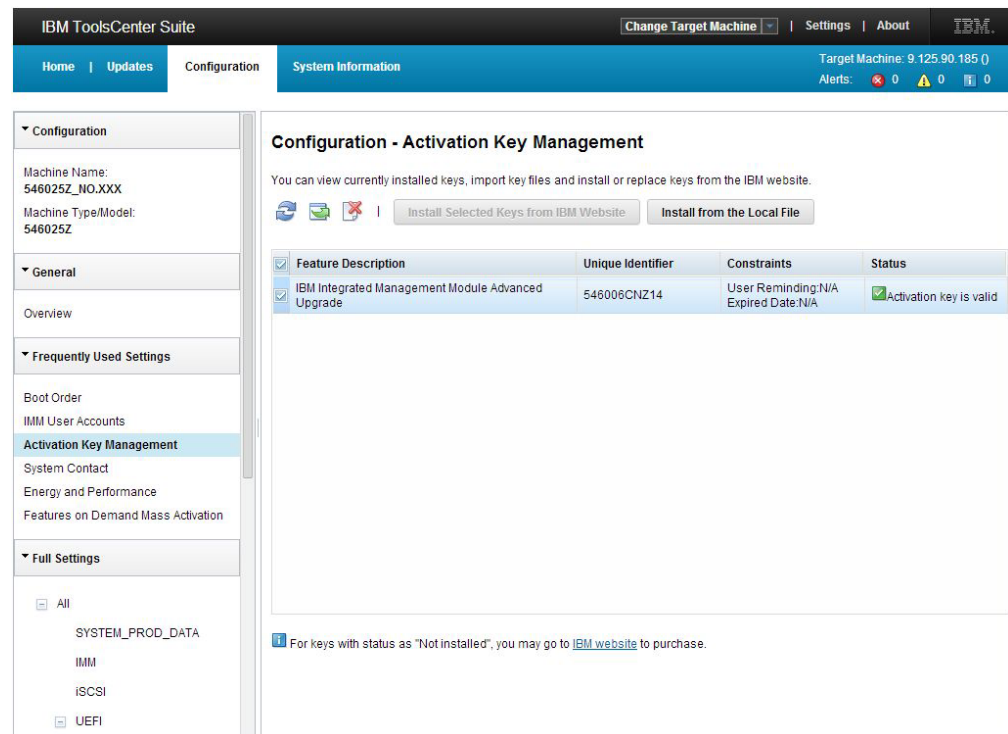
IBM ToolsCenter Suite

Change Target Machine | Settings | About IBM.

Home | Updates Configuration System Information

Target Machine: 9.125.90.185 ()
Alerts: 0 0 0

▾ Configuration

Machine Name:
546025Z_NO.XXX

Machine Type/Model:
546025Z

▾ General

Overview

▾ Frequently Used Settings

Boot Order
IMM User Accounts
Activation Key Management
System Contact
Energy and Performance
Features on Demand Mass Activation

▾ Full Settings

All
SYSTEM_PROD_DATA
IMM
iSCSI
UEFI

Configuration - Activation Key Management

You can view currently installed keys, import key files and install or replace keys from the IBM website.

Install Selected Keys from IBM Website | Install from the Local File

| Feature Description | Unique Identifier | Constraints | Status |
|---|---|---|---|
| IBM Integrated Management Module Advanced Upgrade | 546006CNZ14 | User Reminding:N/A Expired Date:N/A | Activation key is valid |

For keys with status as "Not installed", you may go to IBM website to purchase.